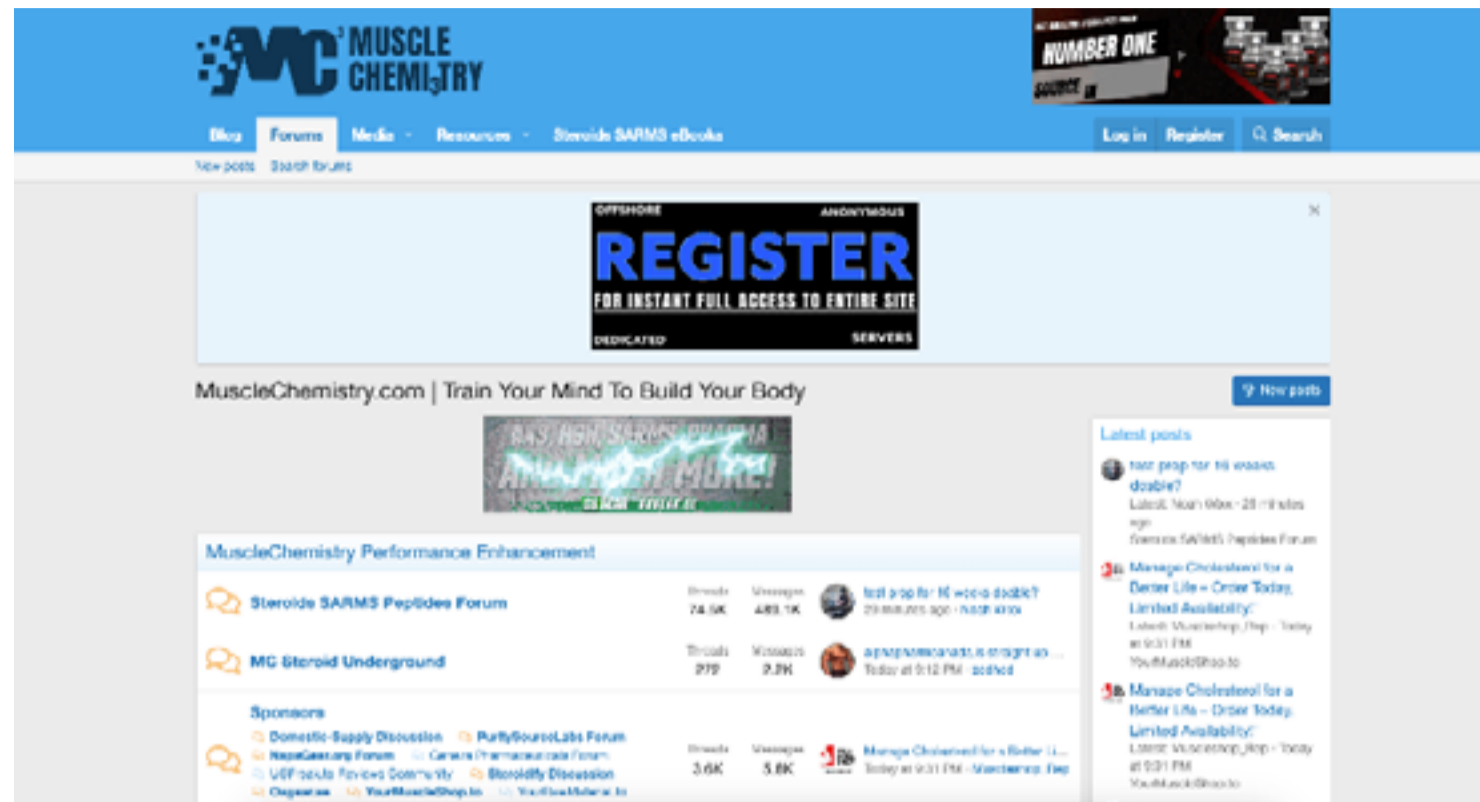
MUSCLE CHEMISTRY

NUMBER ONE

Blog Forums Media Resources Steroids SARMS eBooks

Log in Register Search

New posts Search forums

OFFSHORE ANONYMOUS
REGISTER
FOR INSTANT FULL ACCESS TO ENTIRE SITE
DEDICATED SERVERS

MuscleChemistry.com | Train Your Mind To Build Your Body

New posts

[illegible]

MuscleChemistry Performance Enhancement

Steroids SARMS Peptides Forum
Threads 74.5K
Messages 483.1K
test prop for 16 weeks doable?
20 minutes ago · Noah knox

MC Steroid Underground
Threads 279
Messages 2.2K
alphapharmacanada is straight an...
Today at 9:12 PM · godhed

Sponsors
Domestic-Supply Discussion
PuritySourceLabs Forum
NapsGear.org Forum
Canada Pharmaceuticals Forum
UGFreaks Reviews Community
Steroidify Discussion
Organics
YourMuscleShop.to
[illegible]
Threads 3.6K
Messages 5.8K
Manage Cholesterol for a Better L...
Today at 9:31 PM · Musclemshop_Rep

Latest posts

test prop for 16 weeks doable?
Latest: Noah knox · 20 minutes ago
Steroids SARMS Peptides Forum

Manage Cholesterol for a Better Life – Order Today, Limited Availability!
Latest: Musclemshop_Rep · Today at 9:31 PM
YourMuscleShop.to

Manage Cholesterol for a Better Life – Order Today, Limited Availability!
Latest: Musclemshop_Rep · Today at 9:31 PM
YourMuscleShop.to